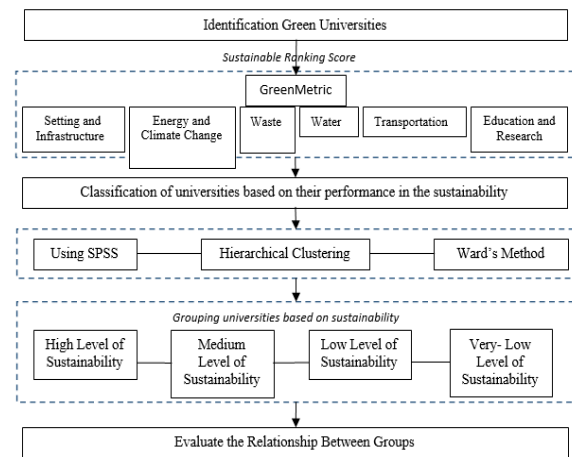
Identification Green Universities

Sustainable Ranking Score

GreenMetric

Setting and Infrastructure

Energy and Climate Change

Waste

Water

Transportation

Education and Research

Classification of universities based on their performance in the sustainability

Using SPSS

Hierarchical Clustering

Ward's Method

Grouping universities based on sustainability

High Level of Sustainability

Medium Level of Sustainability

Low Level of Sustainability

Very- Low Level of Sustainability

Evaluate the Relationship Between Groups